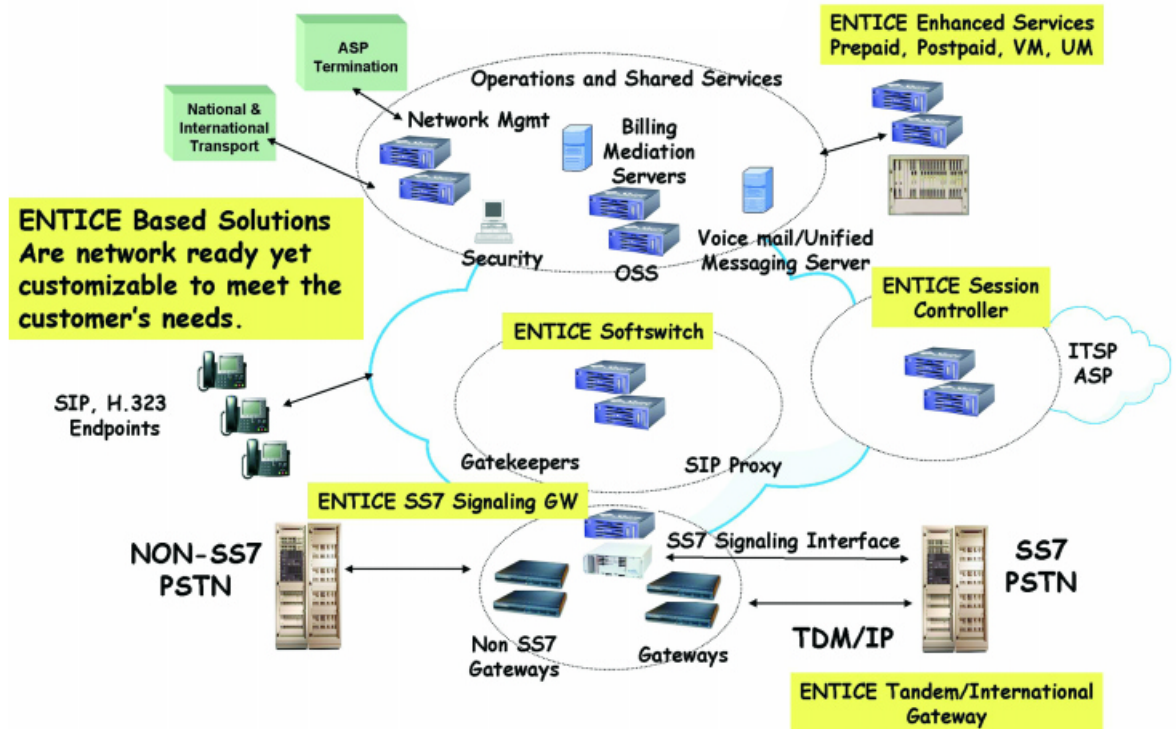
ASP Termination

ENTICE Enhanced Services Prepaid, Postpaid, VM, UM

Operations and Shared Services

National & International Transport

Network Mgmt

Billing Mediation Servers

ENTICE Based Solutions Are network ready yet customizable to meet the customer's needs.

Security

OSS

Voice mail/Unified Messaging Server

ENTICE Session Controller

ENTICE Softswitch

ITSP ASP

SIP, H.323 Endpoints

Gatekeepers

SIP Proxy

ENTICE SS7 Signaling GW

NON-SS7 PSTN

SS7 Signaling Interface

SS7 PSTN

Non SS7 Gateways

Gateways

TDM/IP

ENTICE Tandem/International Gateway